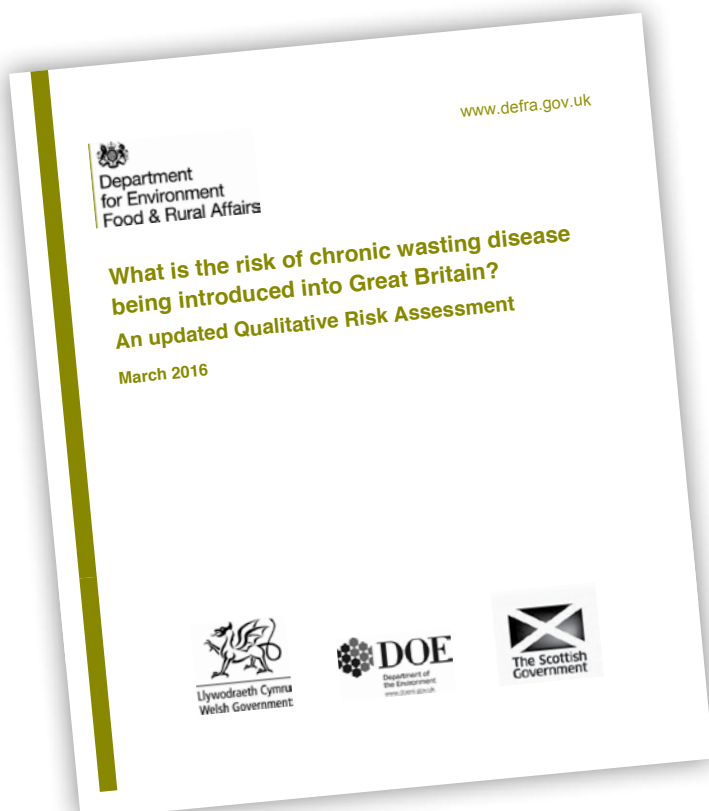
www.defra.gov.uk

Department for Environment Food & Rural Affairs

What is the risk of chronic wasting disease being introduced into Great Britain?

An updated Qualitative Risk Assessment

March 2016

Llywodraeth Cymru
Welsh Government

DOE
Department of the Environment
www.doeni.gov.uk

The Scottish Government